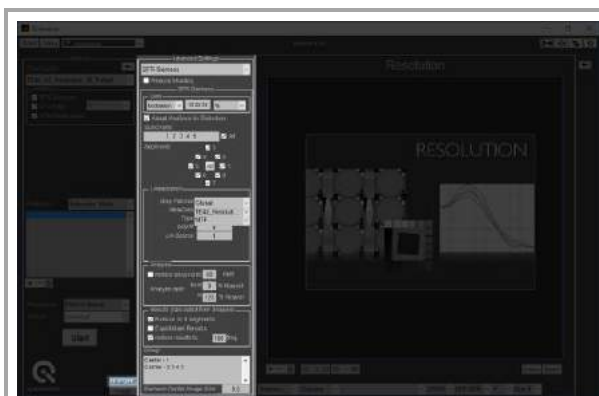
Resolution

RESOLUTION

SFR-Siemens

Reduce Modes

Visual Analysis to Slanted-Edge

Start

Start

Gray Patches
Global

Save Patches
Regions
Remove dc, 3 Segments
Equilibrate Results

Center
Center

Siemens Circle Image Size